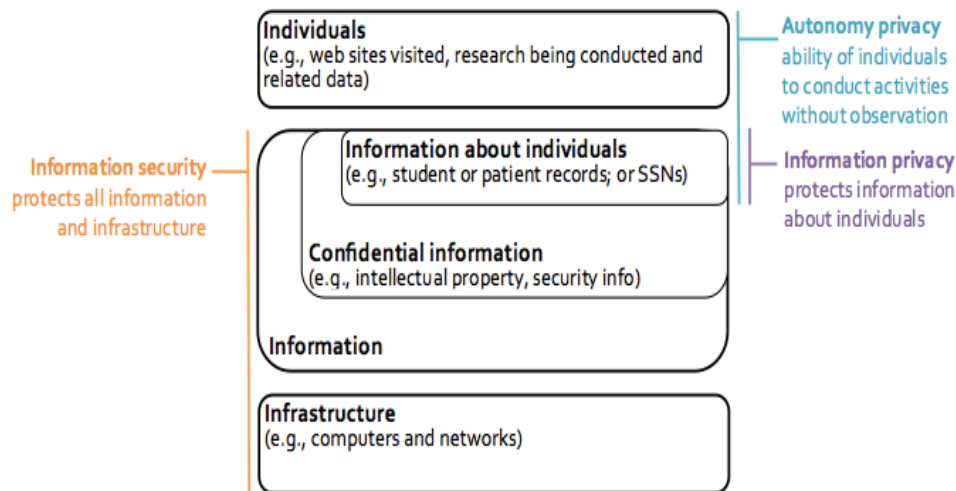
Individuals
(e.g., web sites visited, research being conducted and related data)

Autonomy privacy
ability of individuals to conduct activities without observation

Information security
protects all information and infrastructure

Information about individuals
(e.g., student or patient records; or SSNs)

Information privacy
protects information about individuals

Confidential information
(e.g., intellectual property, security info)

Information

Infrastructure
(e.g., computers and networks)